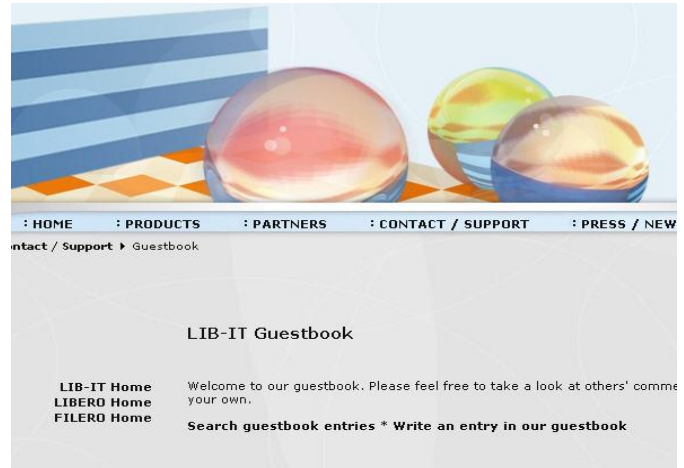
: HOME : PRODUCTS : PARTNERS : CONTACT / SUPPORT : PRESS / NEW

ntact / Support ▸ Guestbook

LIB-IT Guestbook

LIB-IT Home
LIBERO Home
FILERO Home

Welcome to our guestbook. Please feel free to take a look at others' comme your own.

Search guestbook entries * Write an entry in our guestbook